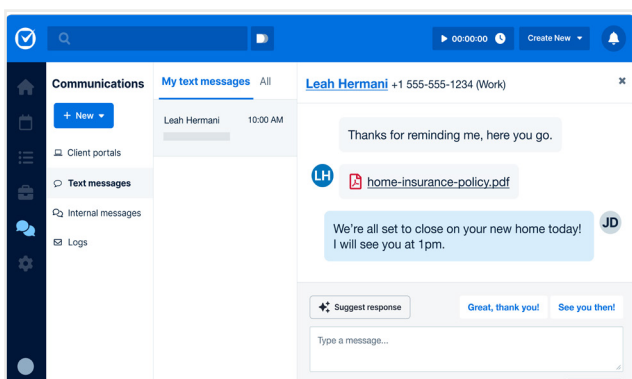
00:00:00

Create New

Communications

+ New

Client portals

Text messages

Internal messages

Logs

My text messages All

Leah Hermani 10:00 AM

Leah Hermani +1 555-555-1234 (Work)

×

Thanks for reminding me, here you go.

LH

home-insurance-policy.pdf

We're all set to close on your new home today! I will see you at 1pm.

JD

Suggest response

Great, thank you!

See you then!

Type a message...